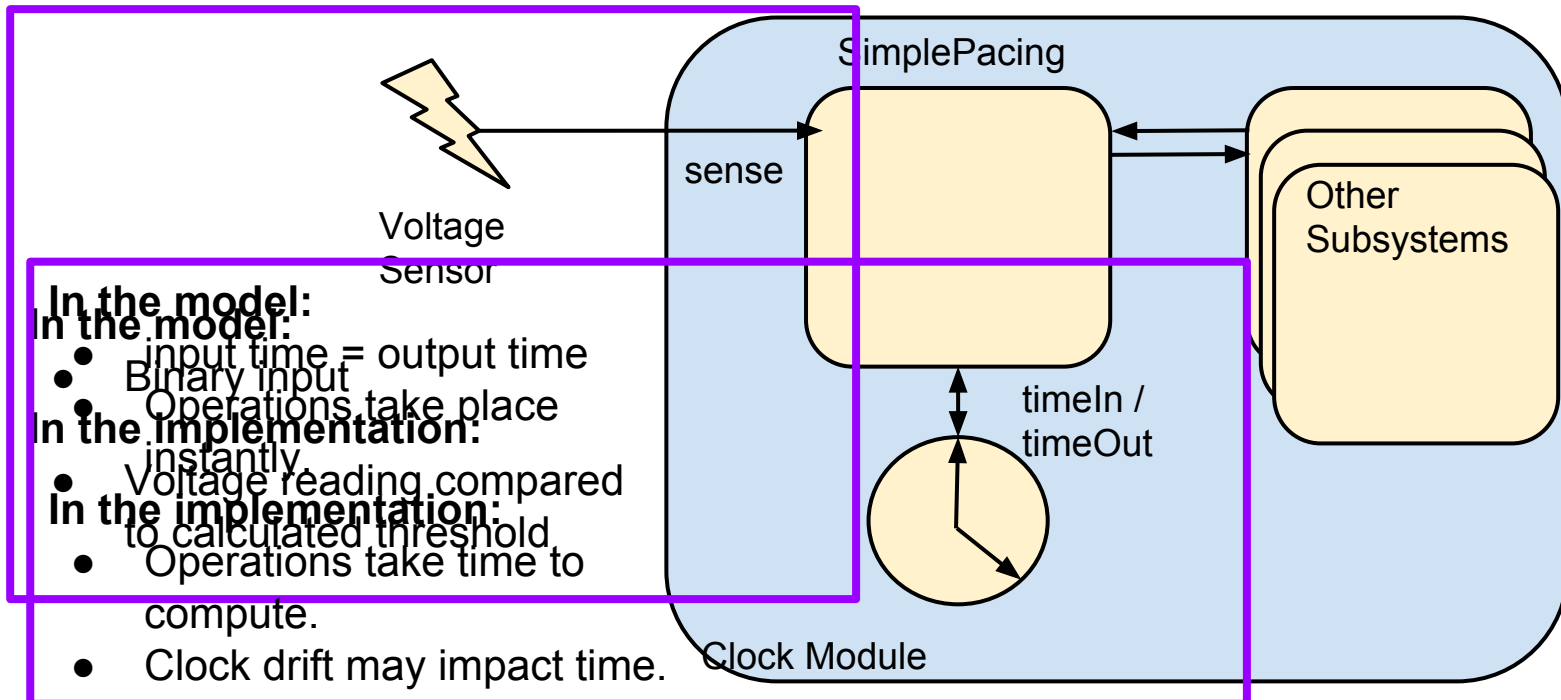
SimplePacing

sense

Voltage Sensor

Other Subsystems

timeIn / timeOut

Clock Module

In the model:
● Binary input

In the implementation:
● Voltage reading compared to calculated threshold

In the model:
● input time = output time
● Operations take place instantly.

In the implementation:
● Operations take time to compute.
● Clock drift may impact time.